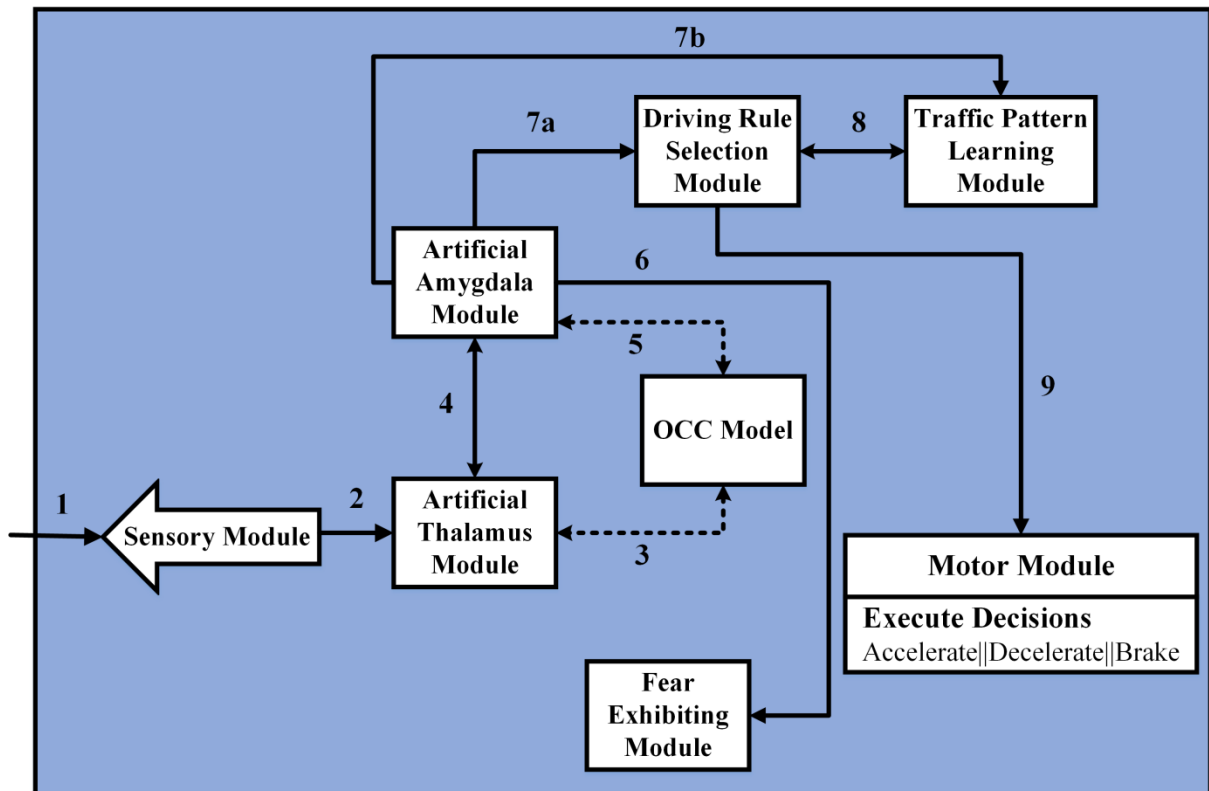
7b

7a

Driving Rule Selection Module

8

Traffic Pattern Learning Module

Artificial Amygdala Module

6

5

OCC Model

4

9

1

Sensory Module

2

Artificial Thalamus Module

3

Motor Module

Execute Decisions

Accelerate||Decelerate||Brake

Fear Exhibiting Module